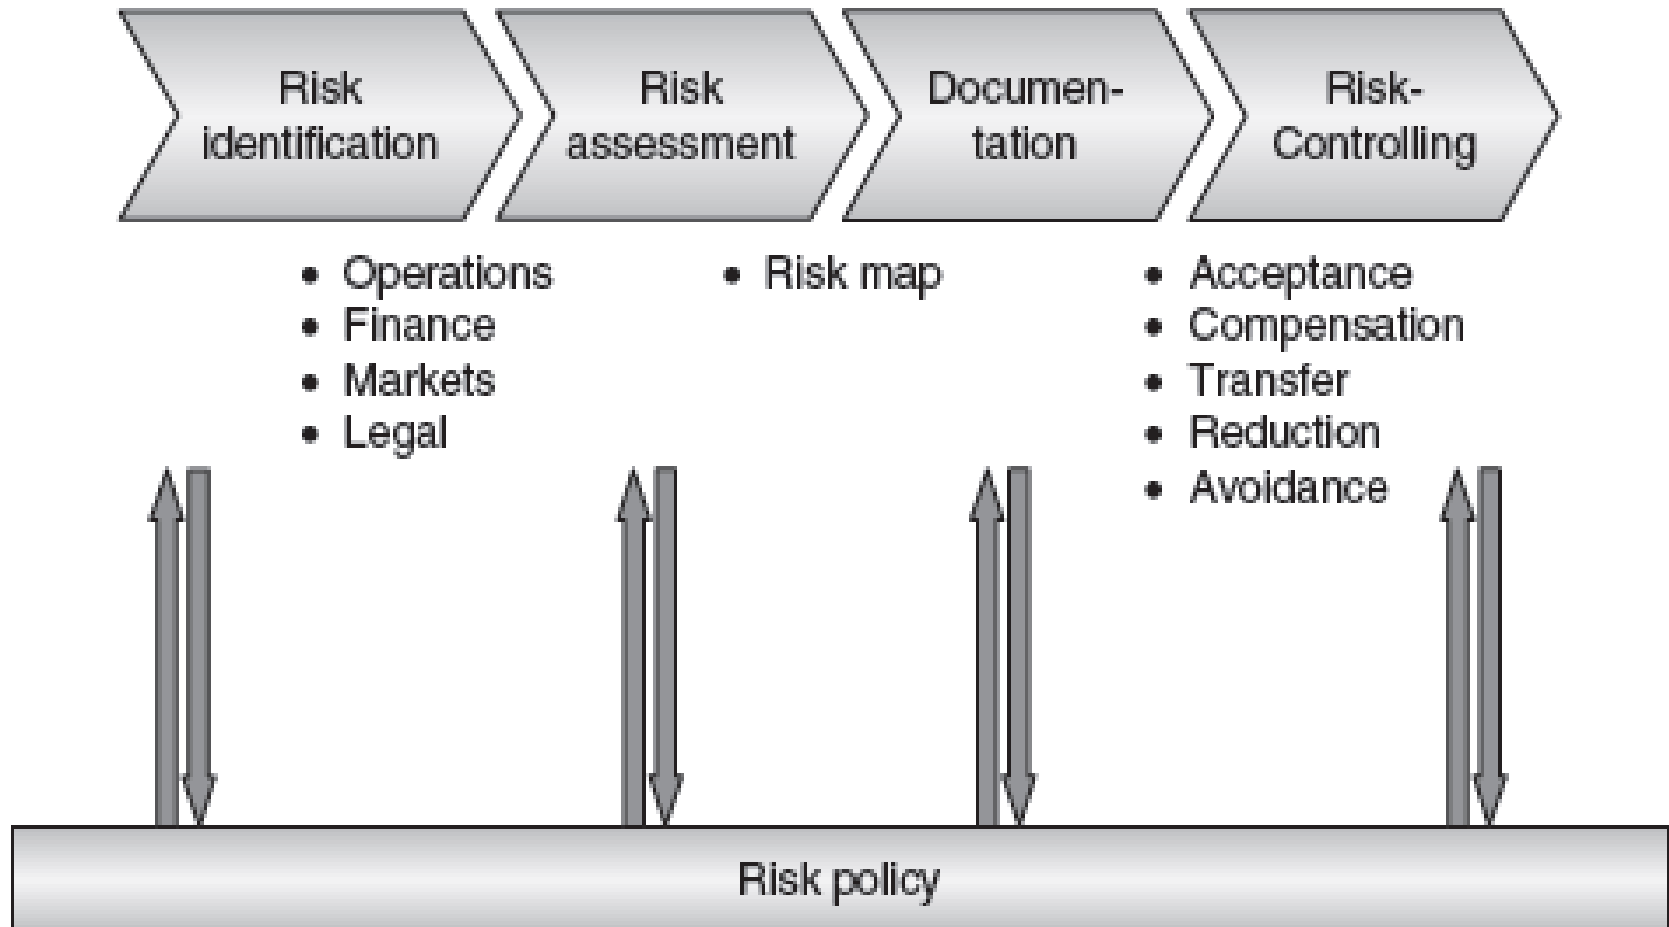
Risk identification

Risk assessment

Documentation

Risk-Controlling

• Operations
• Finance
• Markets
• Legal

• Risk map

• Acceptance
• Compensation
• Transfer
• Reduction
• Avoidance

Risk policy